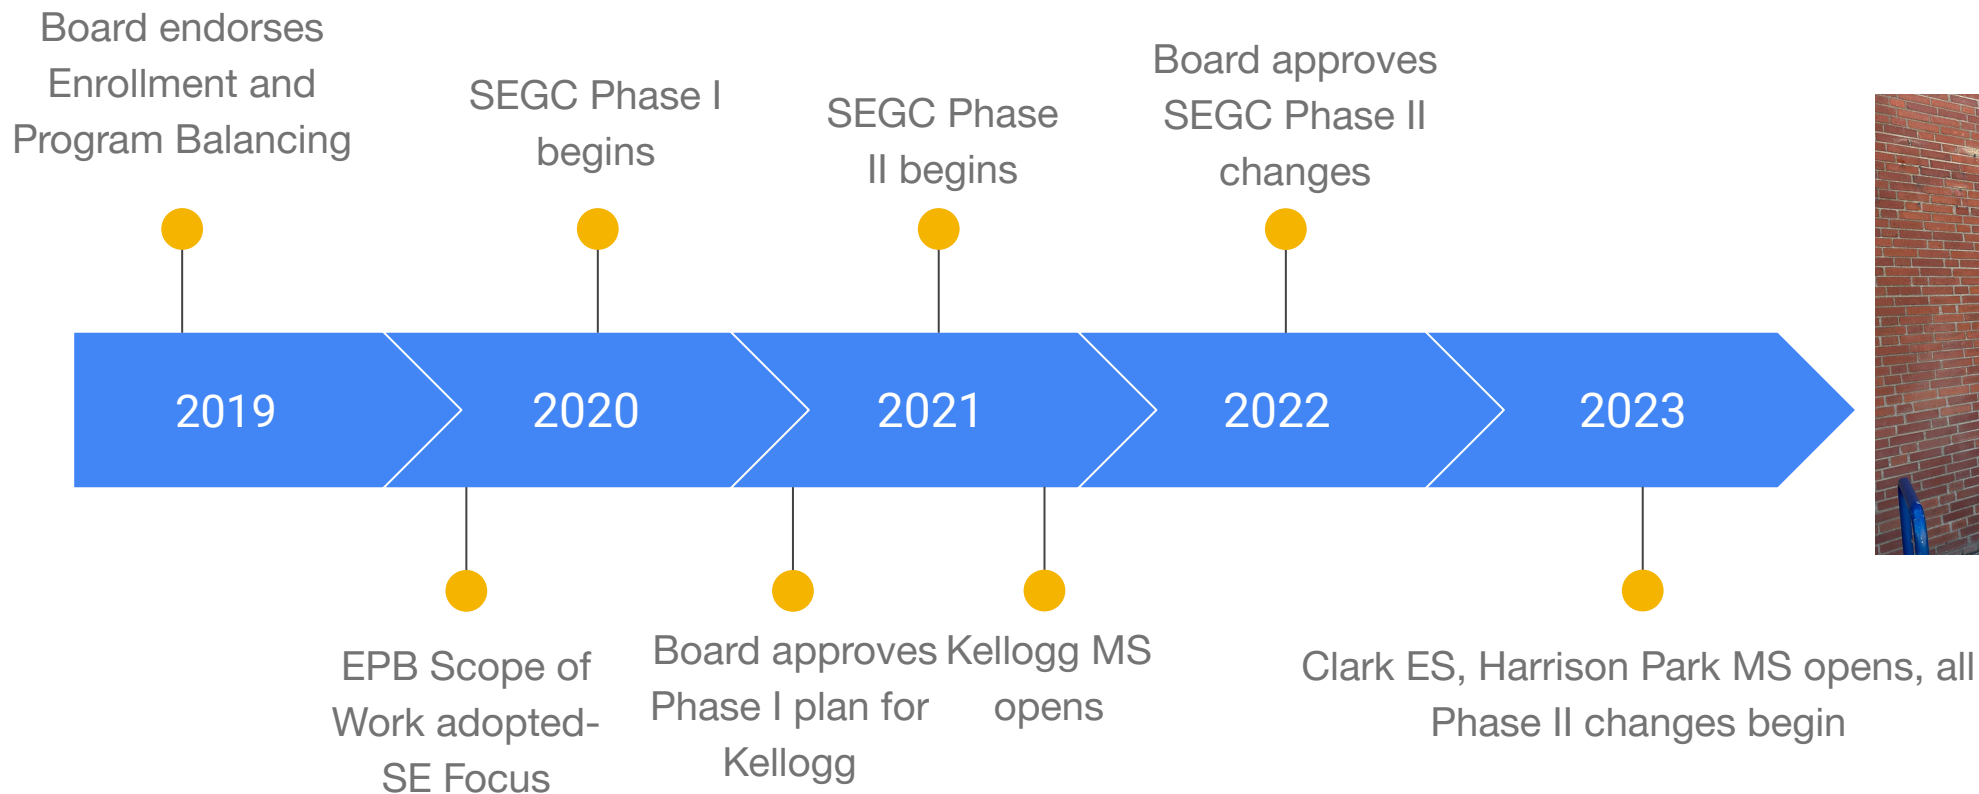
Board endorses Enrollment and Program Balancing

SEGC Phase I begins

SEGC Phase II begins

Board approves SEGC Phase II changes

2019

2020

2021

2022

2023

EPB Scope of Work adopted- SE Focus

Board approves Phase I plan for Kellogg

Kellogg MS opens

Clark ES, Harrison Park MS opens, all Phase II changes begin